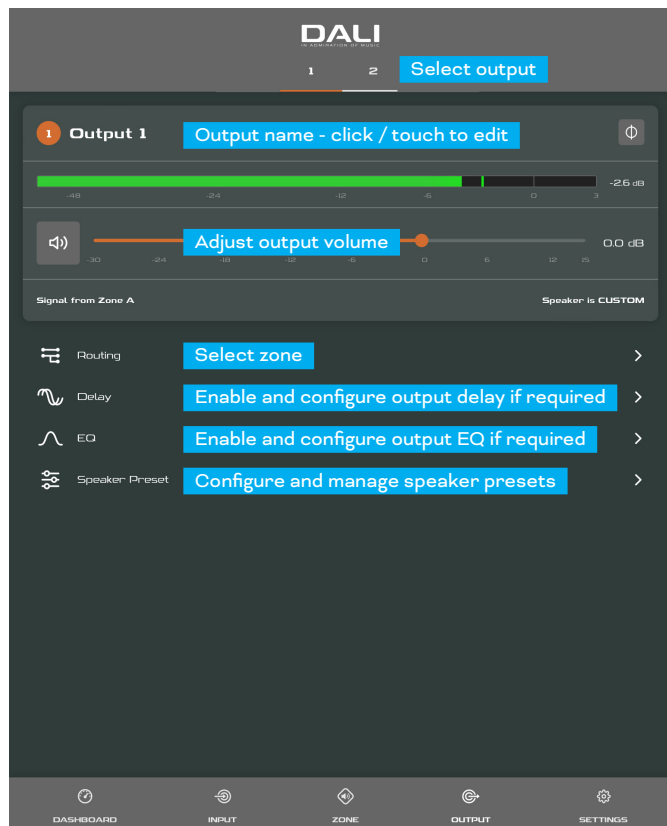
DALI
IN ADMIRATION OF MUSIC

1 2 Select output

1 Output 1 Output name - click / touch to edit

-2.6 dB
-48 -24 -12 -6 0 3

Adjust output volume 0.0 dB
-30 -24 -18 -12 -6 0 6 12 15

Signal from Zone A Speaker is CUSTOM

Routing Select zone

Delay Enable and configure output delay if required

EQ Enable and configure output EQ if required

Speaker Preset Configure and manage speaker presets

DASHBOARD INPUT ZONE OUTPUT SETTINGS